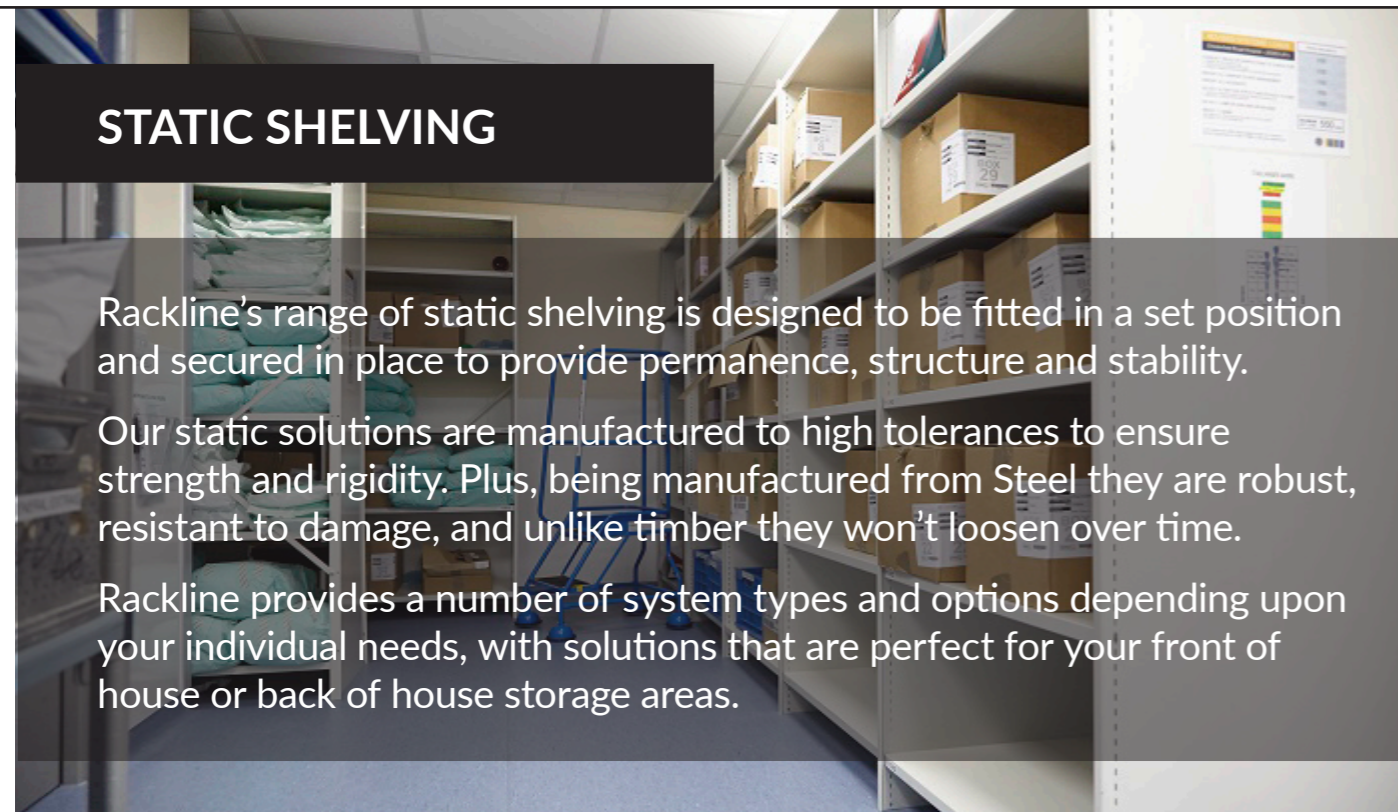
STATIC SHELVING

Rackline's range of static shelving is designed to be fitted in a set position and secured in place to provide permanence, structure and stability.

Our static solutions are manufactured to high tolerances to ensure strength and rigidity. Plus, being manufactured from Steel they are robust, resistant to damage, and unlike timber they won't loosen over time.

Rackline provides a number of system types and options depending upon your individual needs, with solutions that are perfect for your front of house or back of house storage areas.